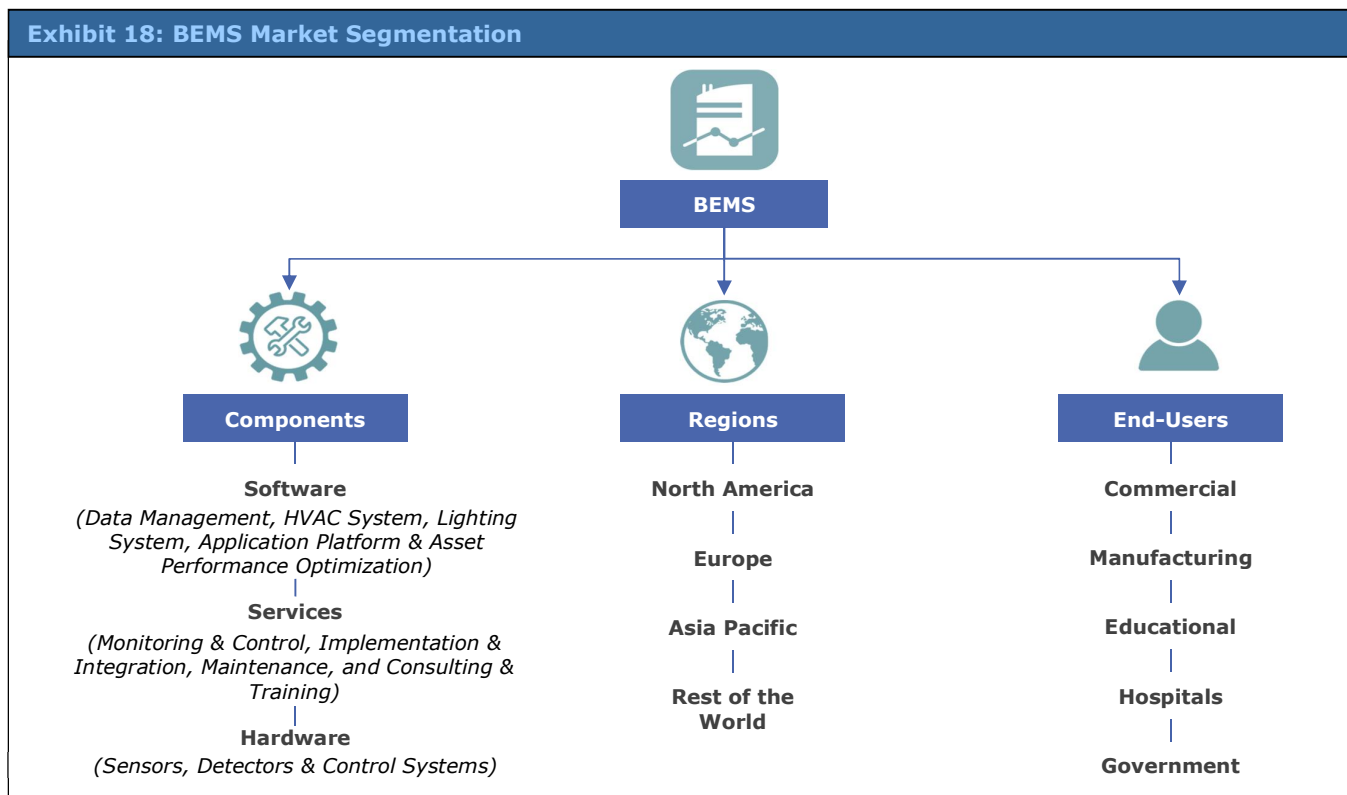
Exhibit 18: BEMS Market Segmentation

BEMS

Components

Software
(Data Management, HVAC System, Lighting System, Application Platform & Asset Performance Optimization)

Services
(Monitoring & Control, Implementation & Integration, Maintenance, and Consulting & Training)

Hardware
(Sensors, Detectors & Control Systems)

Regions

North America

Europe

Asia Pacific

Rest of the World

End-Users

Commercial

Manufacturing

Educational

Hospitals

Government